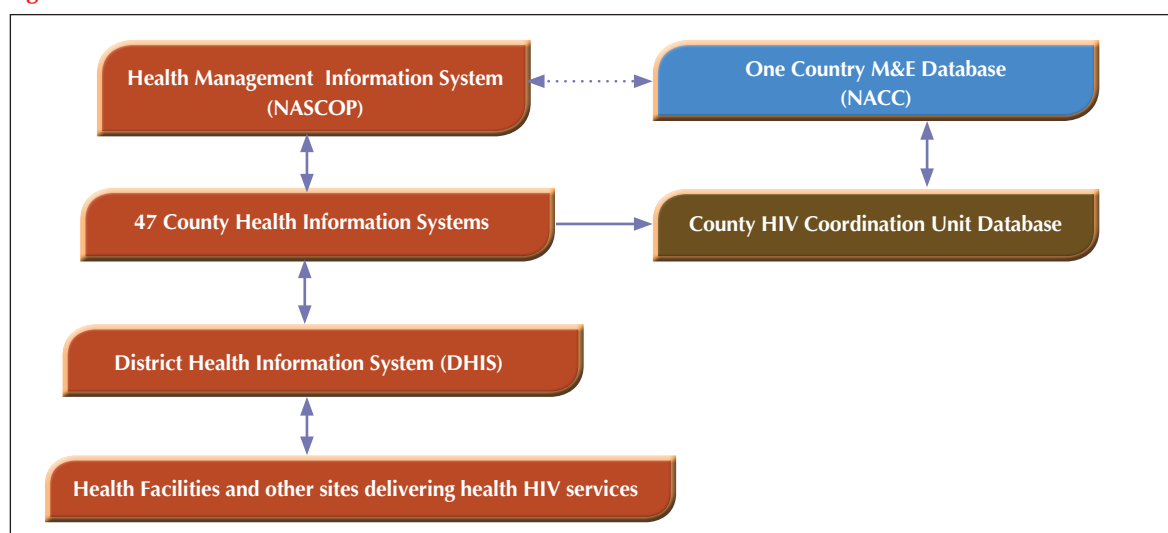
Health Management Information System (NASCOP)

One Country M&E Database (NACC)

47 County Health Information Systems

County HIV Coordination Unit Database

District Health Information System (DHIS)

Health Facilities and other sites delivering health HIV services